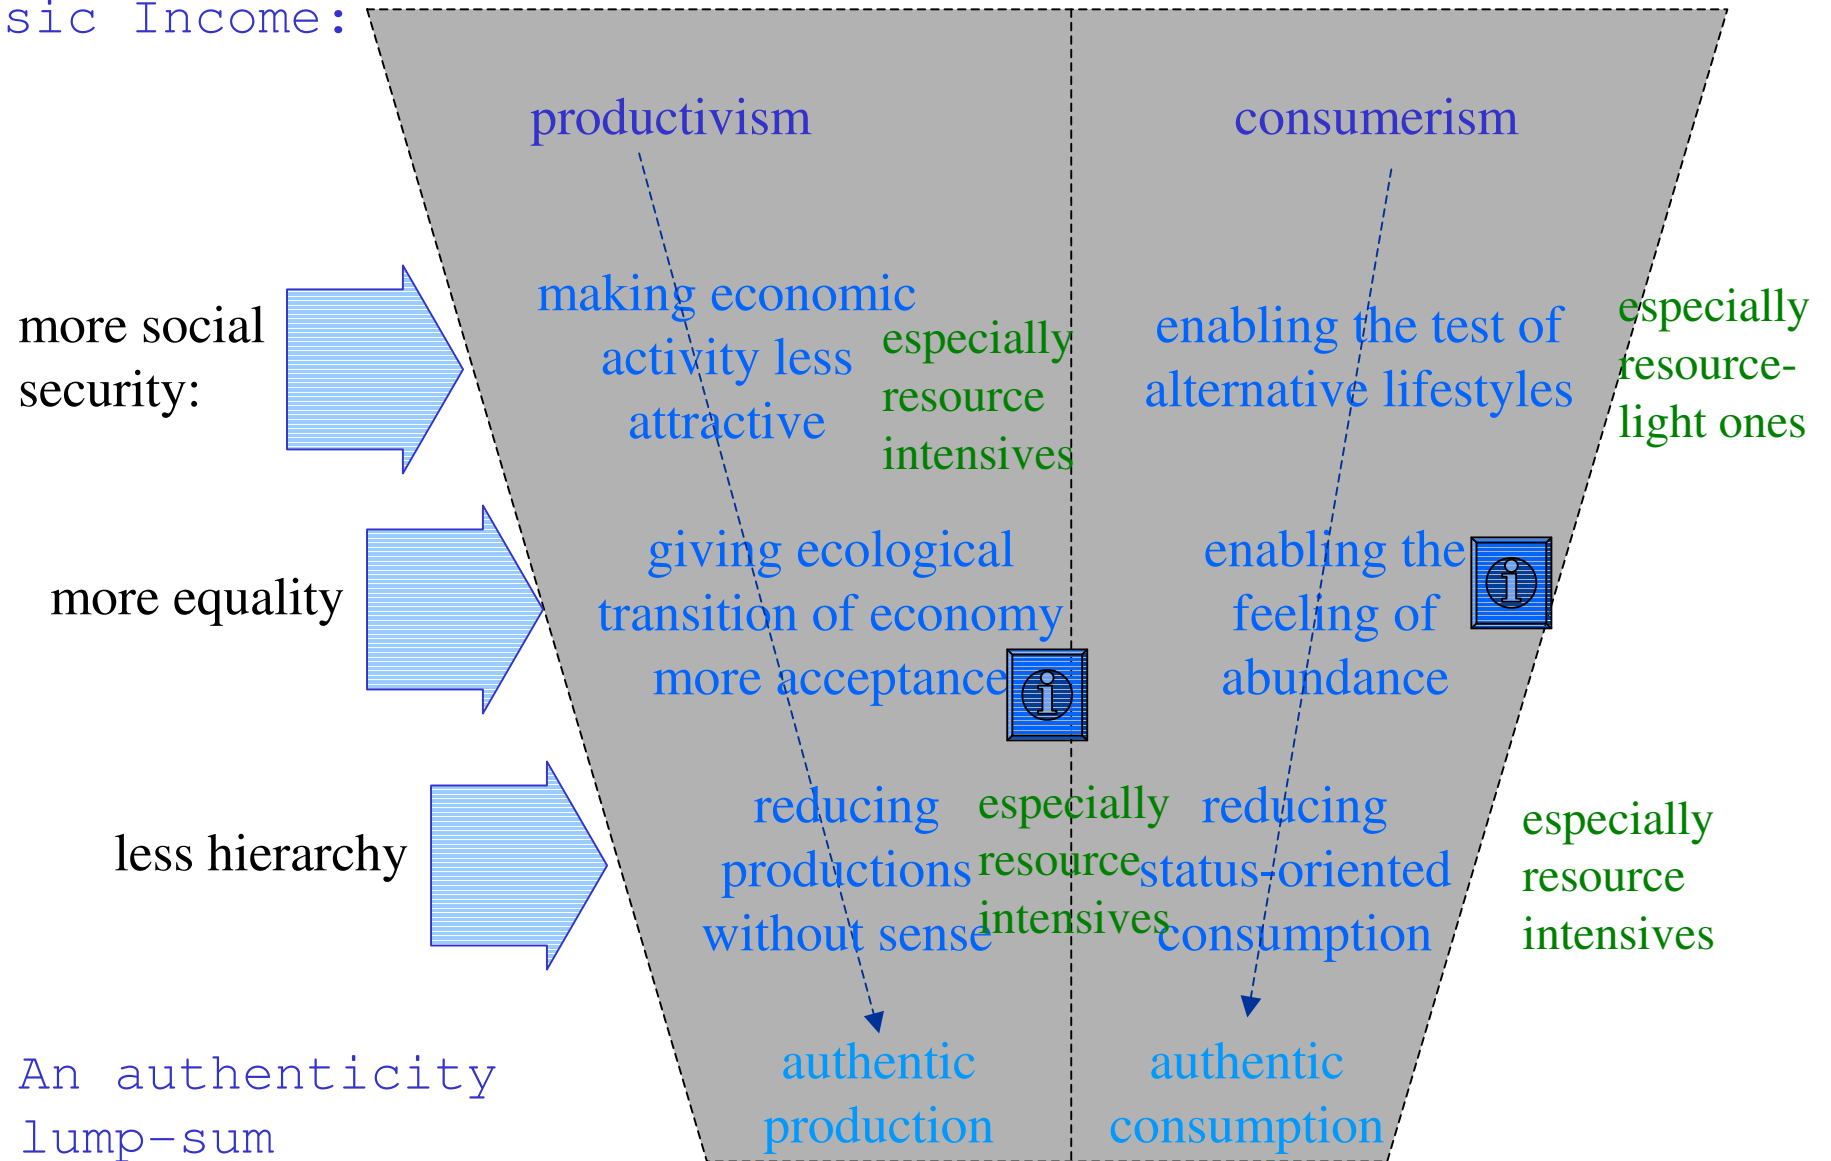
sic Income:

productivism

consumerism

more social security:

making economic activity less attractive

especially resource intensives

enabling the test of alternative lifestyles

especially resource-light ones

more equality

giving ecological transition of economy more acceptance

enabling the feeling of abundance

less hierarchy

reducing productions without sense

especially resource intensives

reducing status-oriented consumption

especially resource intensives

An authenticity lump-sum

authentic production

authentic consumption